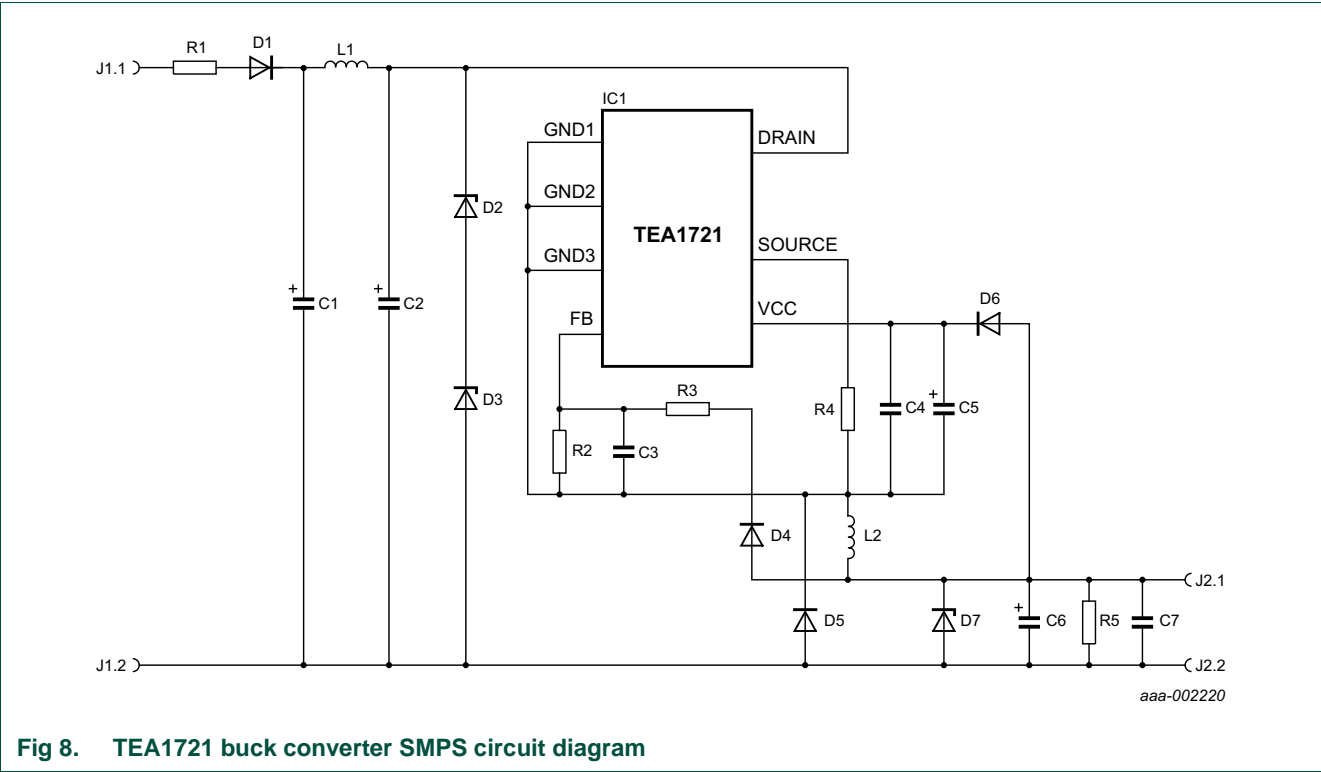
J1.1
R1
D1
L1
IC1
GND1
DRAIN
GND2
D2
TEA1721
SOURCE
GND3
+
C1
+
C2
VCC
D6
FB
D3
R3
R4
C4
+
C5
R2
C3
D4
L2
J2.1
D5
D7
+
C6
R5
C7
J1.2
J2.2
aaa-002220

Fig 8. TEA1721 buck converter SMPS circuit diagram